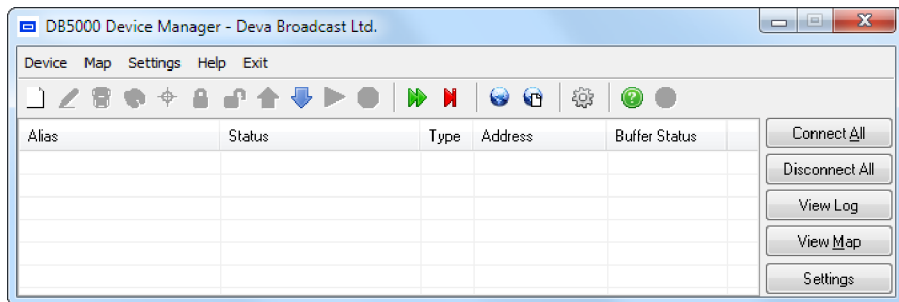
DB5000 Device Manager - Deva Broadcast Ltd.

Device Map Settings Help Exit

| Alias | Status | Type | Address | Buffer Status |
|---|---|---|---|---|

Connect All
Disconnect All
View Log
View Map
Settings